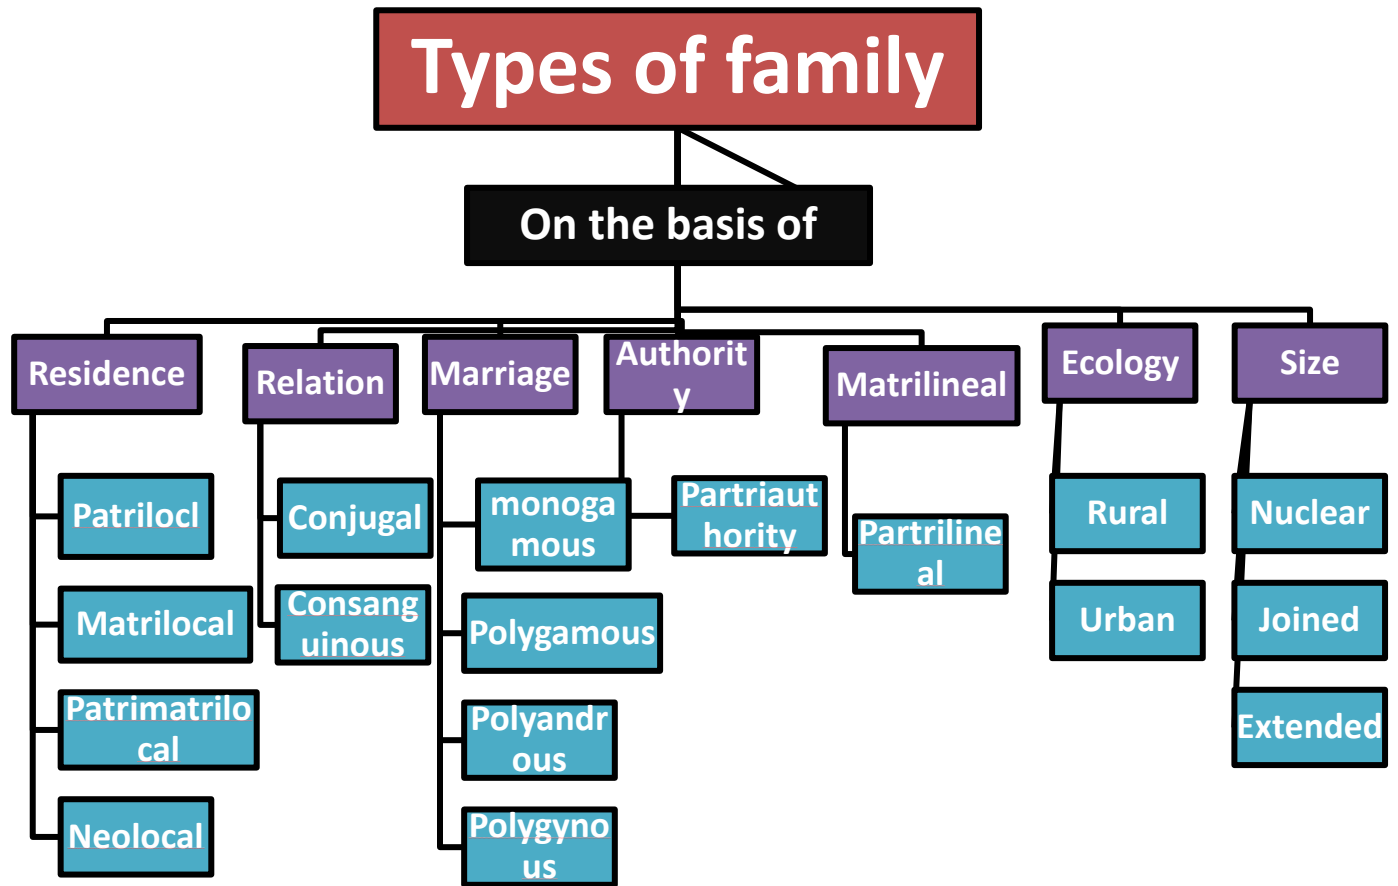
Types of family

On the basis of

Residence

Patrilocl

Matrilocal

Patrimatrilocal

Neolocal

Relation

Conjugal

Consanguinous

Marriage

monogamous

Polygamous

Polyandrous

Polygynous

Authority

Partriauthority

Matrilineal

Partrilineal

Ecology

Rural

Urban

Size

Nuclear

Joined

Extended